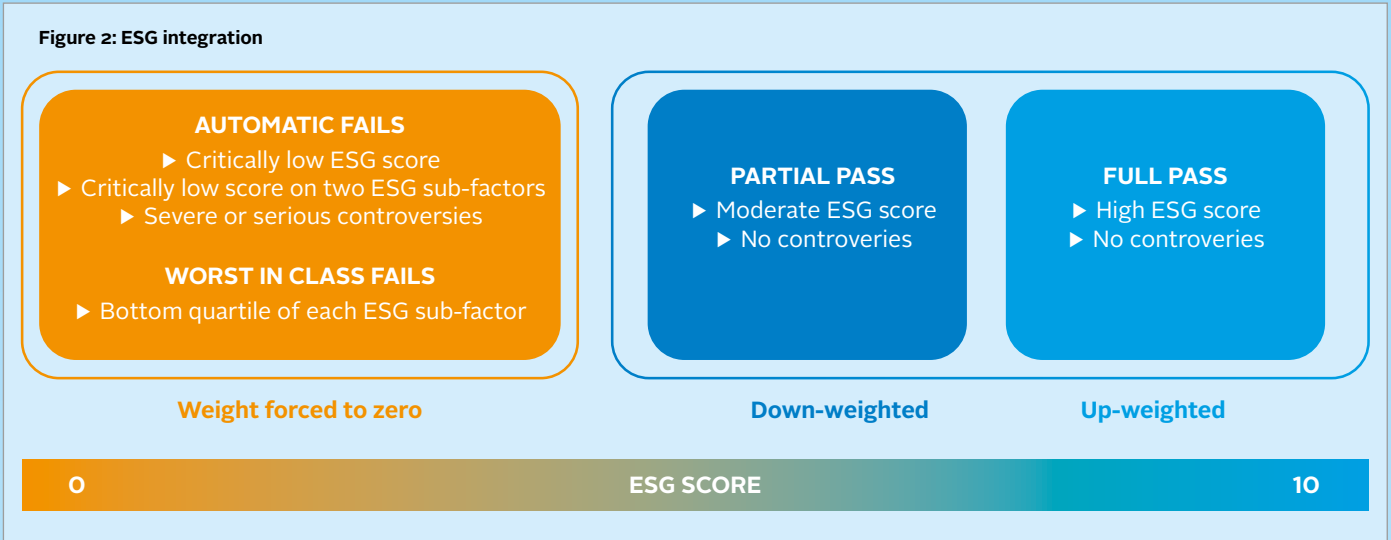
Figure 2: ESG integration

AUTOMATIC FAILS
▶ Critically low ESG score
▶ Critically low score on two ESG sub-factors
▶ Severe or serious controversies

WORST IN CLASS FAILS
▶ Bottom quartile of each ESG sub-factor

PARTIAL PASS
▶ Moderate ESG score
▶ No controveries

FULL PASS
▶ High ESG score
▶ No controveries

Weight forced to zero

Down-weighted

Up-weighted

0 ESG SCORE 10